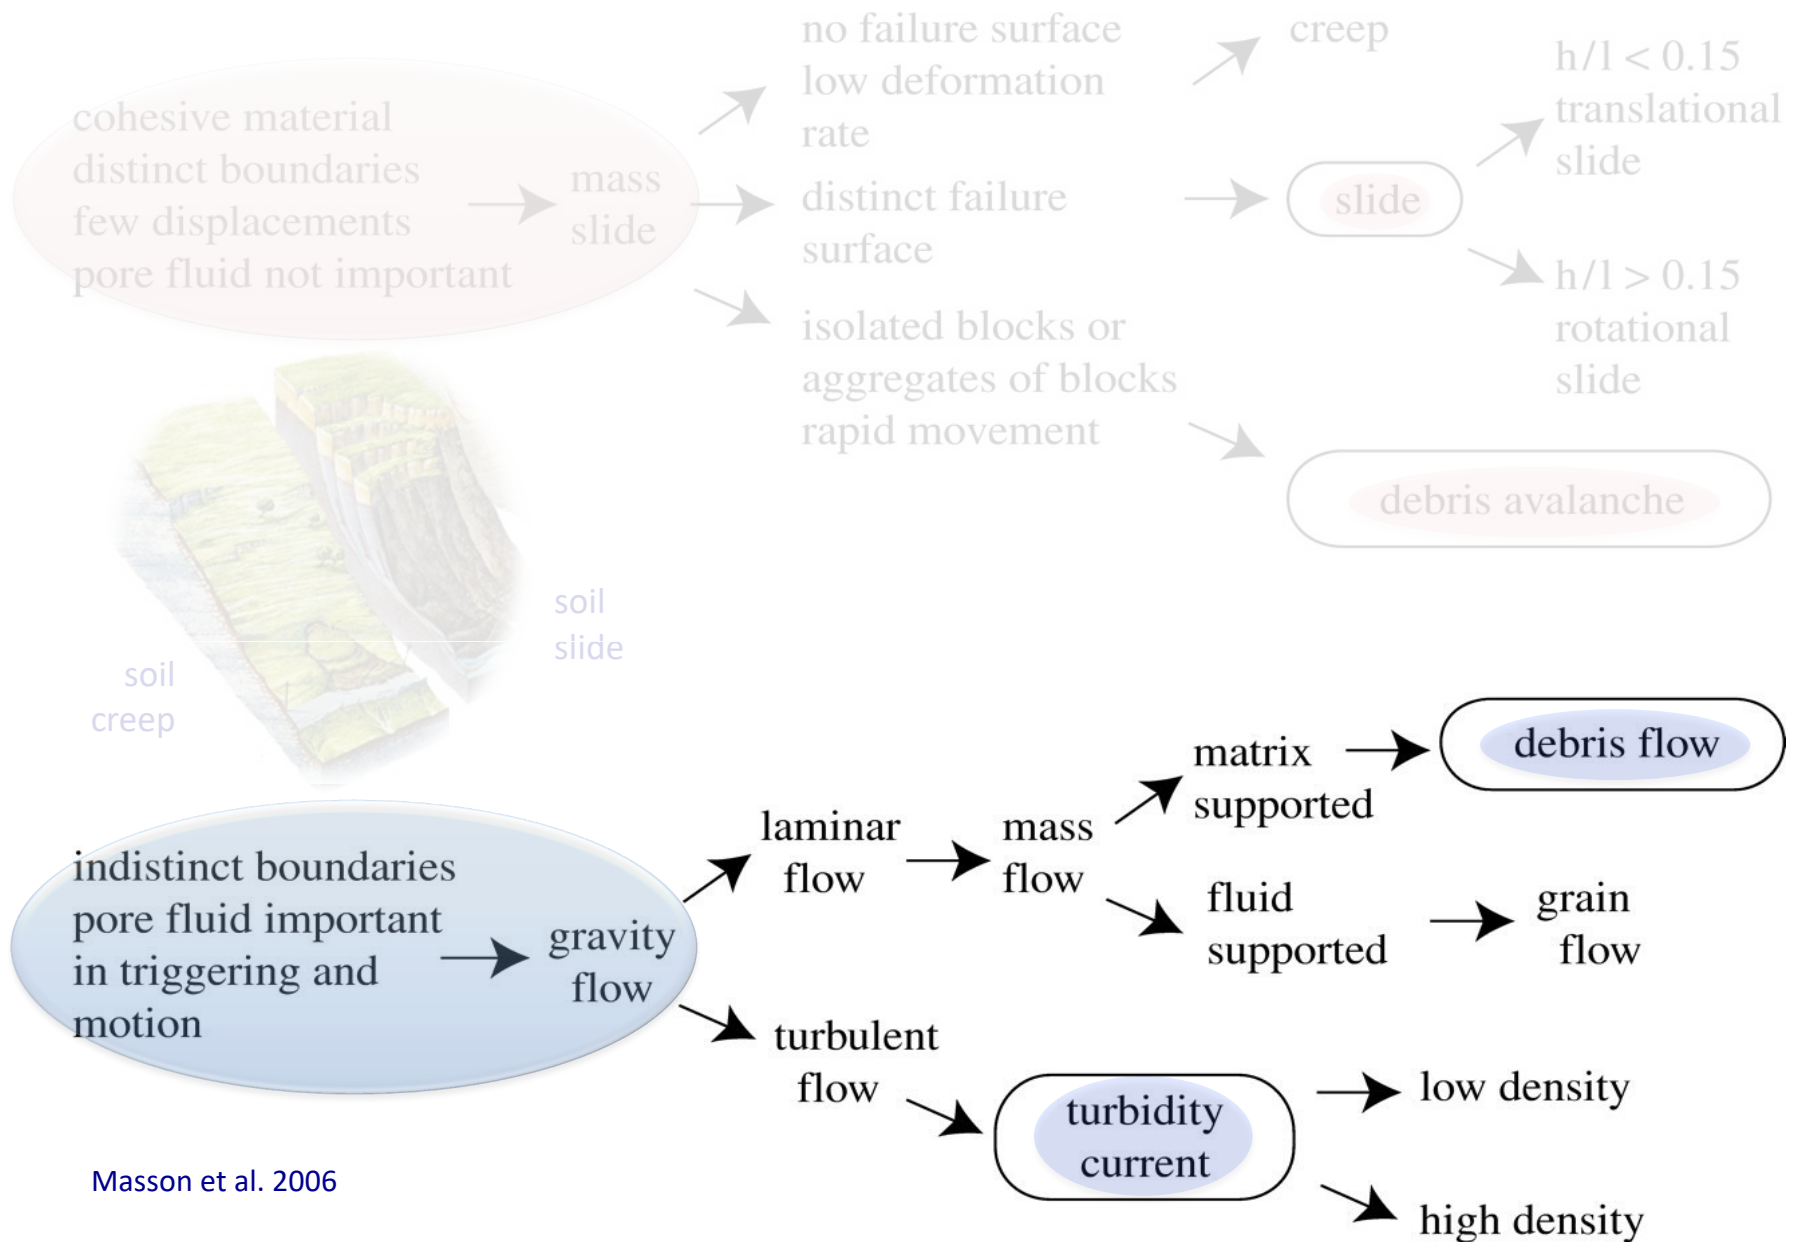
cohesive material
distinct boundaries
few displacements
pore fluid not important

mass
slide

no failure surface
low deformation
rate

creep

distinct failure
surface

slide

h/l < 0.15
translational
slide

h/l > 0.15
rotational
slide

isolated blocks or
aggregates of blocks
rapid movement

debris avalanche

soil
slide

soil
creep

indistinct boundaries
pore fluid important
in triggering and
motion

gravity
flow

laminar
flow

mass
flow

matrix
supported

debris flow

fluid
supported

grain
flow

turbulent
flow

turbidity
current

low density

high density

Masson et al. 2006